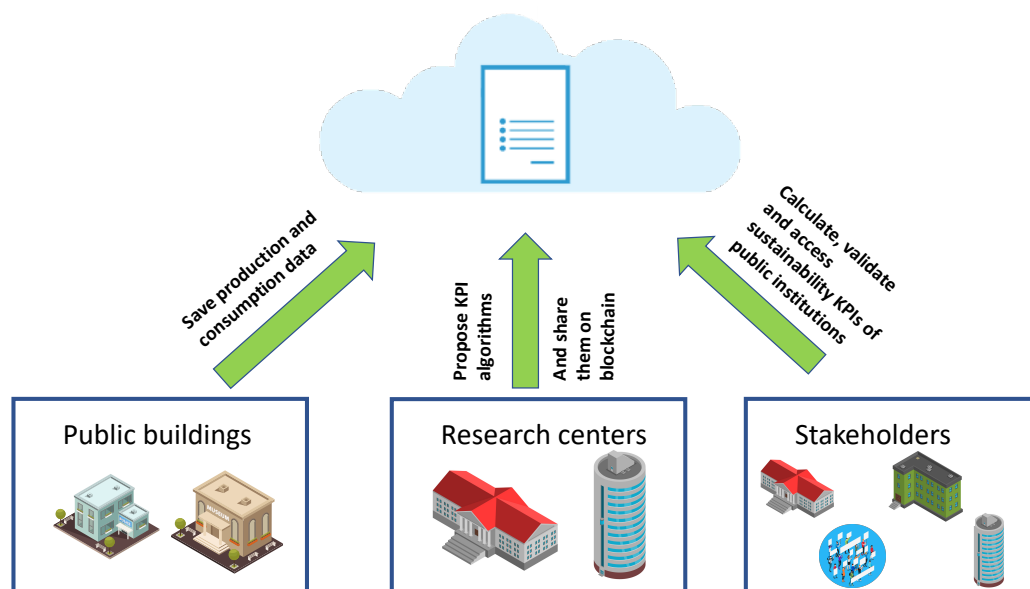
Save production and consumption data

Propose KPI algorithms

And share them on blockchain

Calculate, validate and access sustainability KPIs of public institutions

Public buildings

Research centers

Stakeholders

MUSEUM